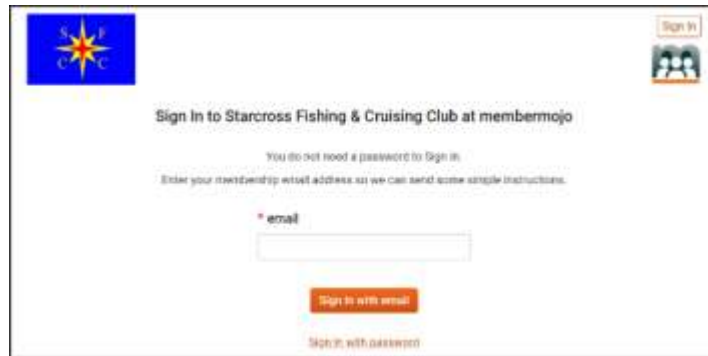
S F
C C

Sign In

Sign In to Starcross Fishing & Cruising Club at membermojo

You do not need a password to Sign in.

Enter your membership email address so we can send some simple instructions.

* email

Sign in with email

Sign in with password